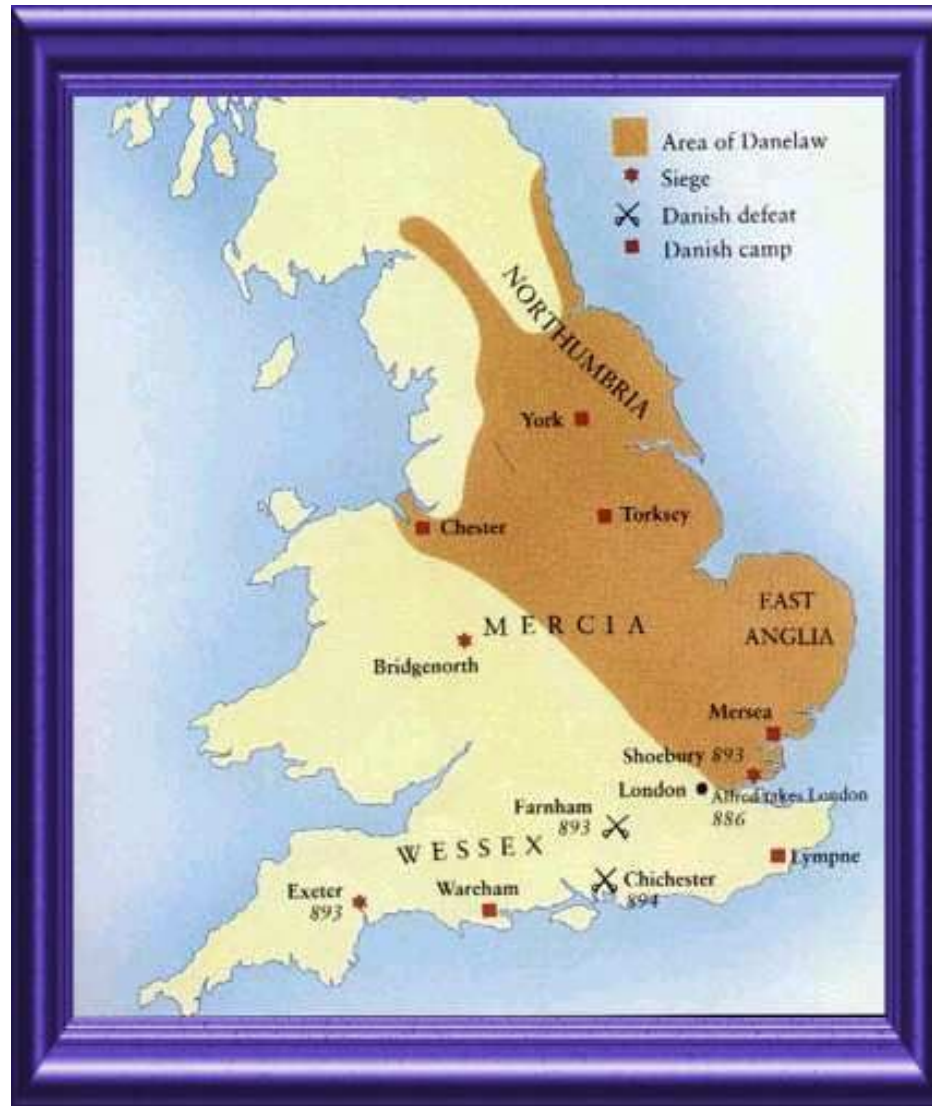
Area of Danelaw
Siege
Danish defeat
Danish camp

NORTHUMBRIA
York
Torksey
Chester
EAST ANGLIA
MERCIA
Bridgenorth
Mersea
Shoebury 893
London
Alfred takes London 886
Farnham 893
WESSEX
Lympne
Exeter 893
Wareham
Chichester 894